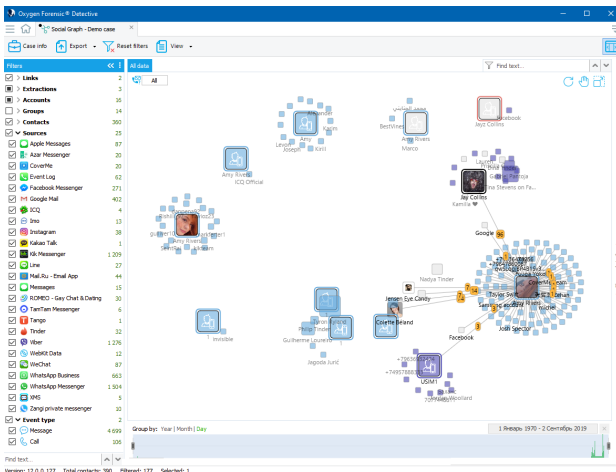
Oxygen Forensic® Detective

Social Graph - Demo case

Case info | Export | Reset filters | View

Filters

All data

Find text...

All

Links 2
Extractions 3
Accounts 16
Groups 14
Contacts 360
Sources 25
Apple Messages 87
Azar Messenger 20
CoverMe 20
Event Log 62
Facebook Messenger 271
Google Mail 402
ICQ 4
Imo 13
Instagram 38
Kakao Talk 1
Kik Messenger 1 209
Line 27
Mail.Ru - Email App 44
Messages 15
ROMEO - Gay Chat & Dating 30
TamTam Messenger 6
Tango 1
Tinder 32
Viber 1 276
WebKit Data 12
WeChat 87
WhatsApp Business 863
WhatsApp Messenger 1 504
XMS 5
Zangi private messenger 10
Event type 2
Message 4 699
Call 106

Find text...

Amy Rivers
ICQ Official
Amy Rivers
Marco
Jayz Collins
Facebook
Jay Collins
Kamilla
Google
Nadya Tinder
Jensen Eye Candy
Colette Beland
Philip Lindner
Guilherme Loureiro
Jagoda Jurić
Invisible
Facebook
Josh Spector
Samsung account
USIM1
Skype

Group by: Year | Month | Day

1 Январь 1970 - 2 Сентябрь 2019

Version: 12.0.0.127 Total contacts: 390 Filtered: 177 Selected: 1